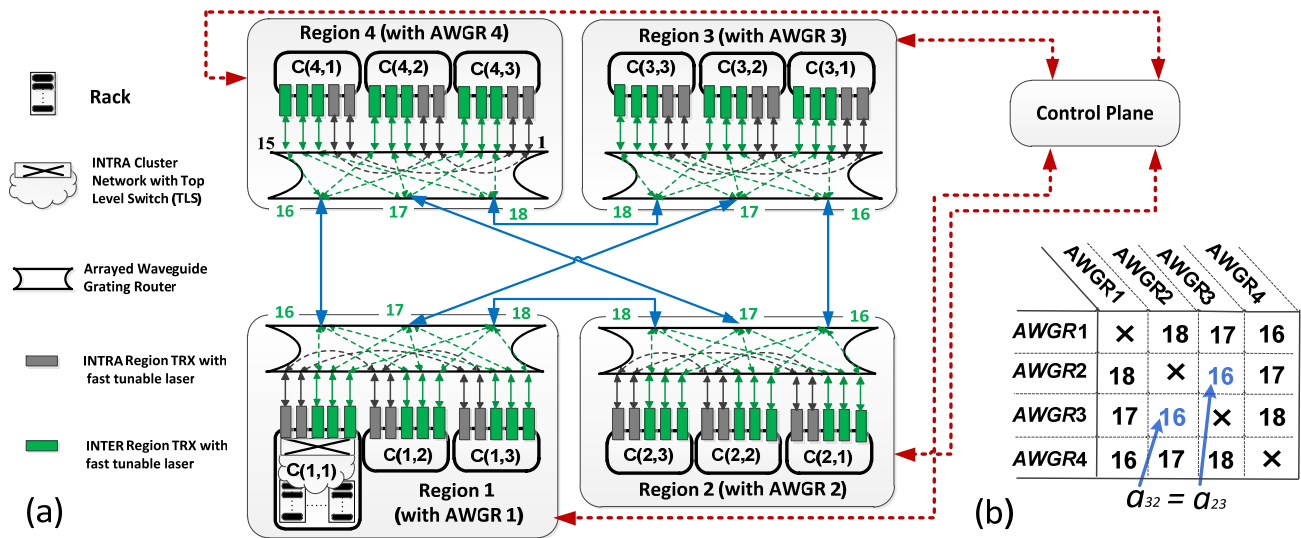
Rack

INTRA Cluster Network with Top Level Switch (TLS)

Arrayed Waveguide Grating Router

INTRA Region TRX with fast tunable laser

INTER Region TRX with fast tunable laser

(a)

Region 4 (with AWGR 4)

C(4,1) C(4,2) C(4,3)

15 1

16 17 18

Region 3 (with AWGR 3)

C(3,3) C(3,2) C(3,1)

18 17 16

Control Plane

16 17 18

C(1,1) C(1,2) C(1,3)

Region 1 (with AWGR 1)

18 17 16

C(2,3) C(2,2) C(2,1)

Region 2 (with AWGR 2)

|  | AWGR1 | AWGR2 | AWGR3 | AWGR4 |
|---|---|---|---|---|
| AWGR1 | × | 18 | 17 | 16 |
| AWGR2 | 18 | × | 16 | 17 |
| AWGR3 | 17 | 16 | × | 18 |
| AWGR4 | 16 | 17 | 18 | × |

$a_{32} = a_{23}$

(b)